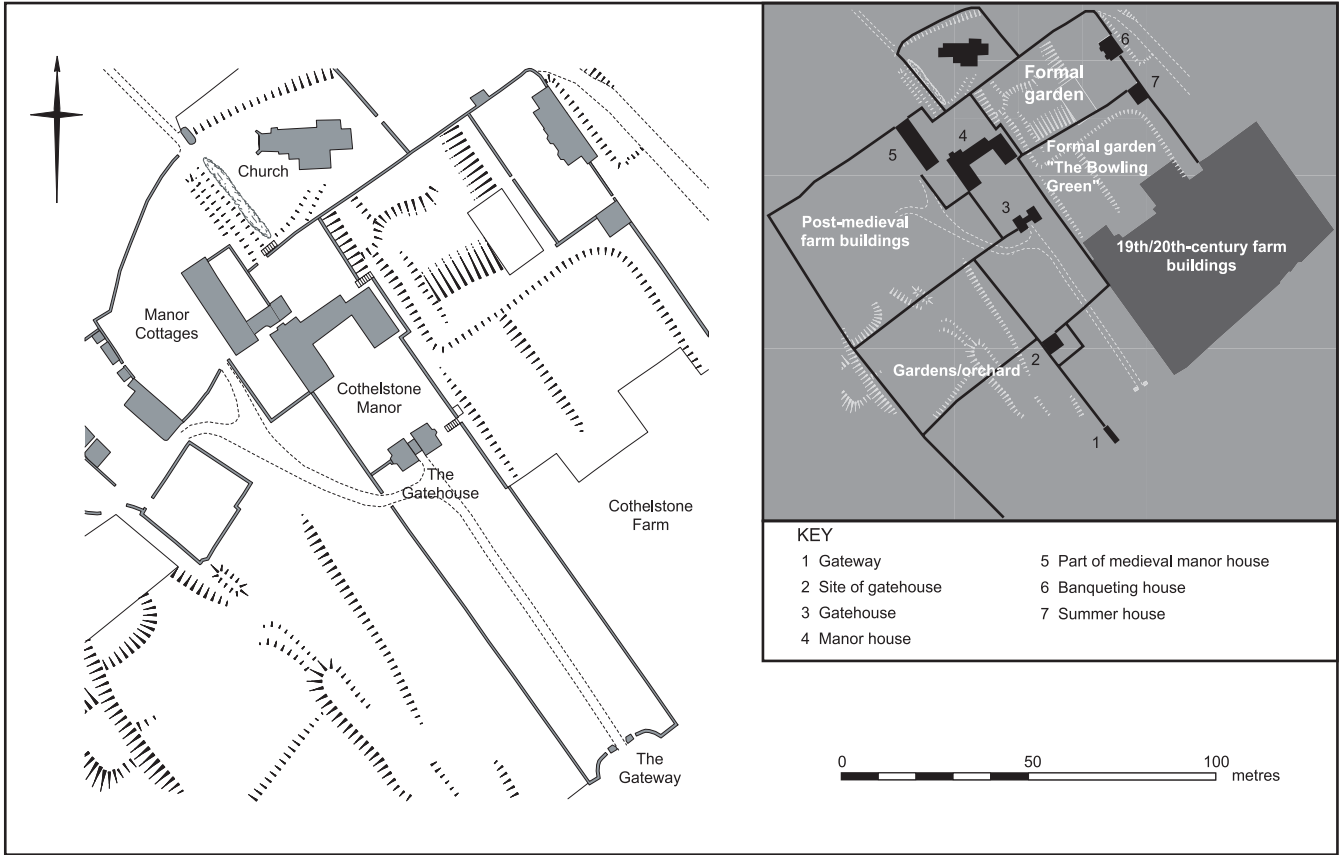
Church

Manor Cottages

Cothelstone Manor

The Gatehouse

Cothelstone Farm

The Gateway

Formal garden

Formal garden "The Bowling Green"

Post-medieval farm buildings

19th/20th-century farm buildings

Gardens/orchard

1
2
3
4
5
6
7

KEY
1 Gateway
2 Site of gatehouse
3 Gatehouse
4 Manor house
5 Part of medieval manor house
6 Banqueting house
7 Summer house

0 50 100 metres